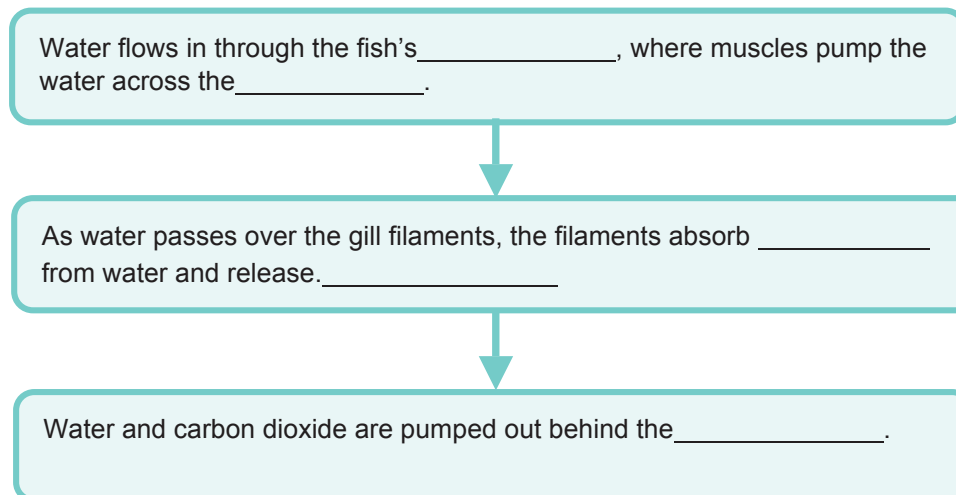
Water flows in through the fish's______________, where muscles pump the water across the_____________.

As water passes over the gill filaments, the filaments absorb ____________ from water and release._________________

Water and carbon dioxide are pumped out behind the_______________.